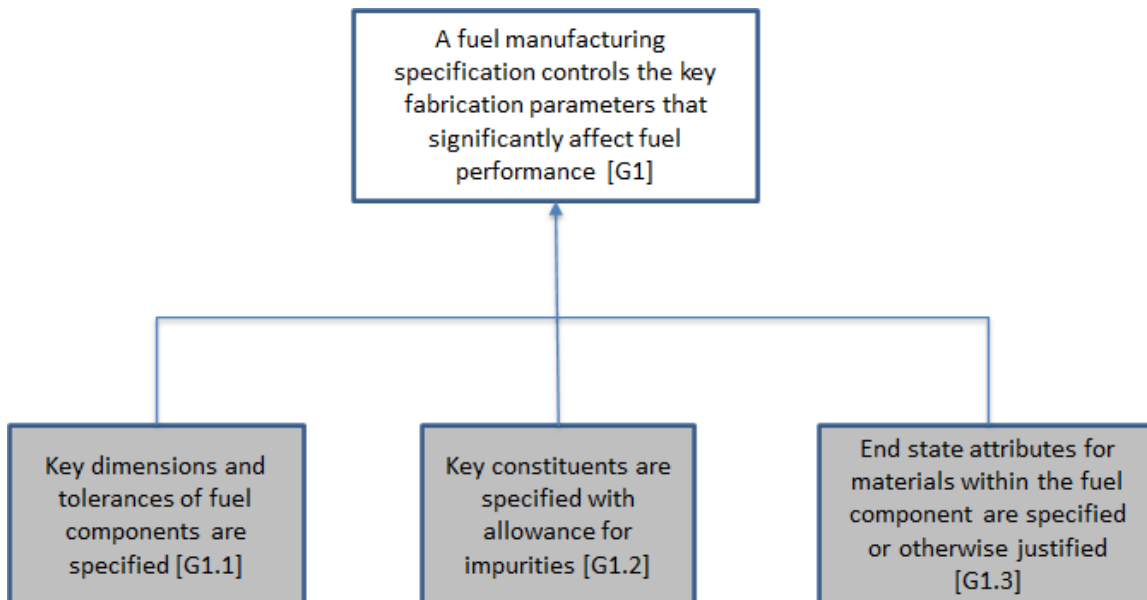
A fuel manufacturing specification controls the key fabrication parameters that significantly affect fuel performance [G1]

Key dimensions and tolerances of fuel components are specified [G1.1]

Key constituents are specified with allowance for impurities [G1.2]

End state attributes for materials within the fuel component are specified or otherwise justified [G1.3]